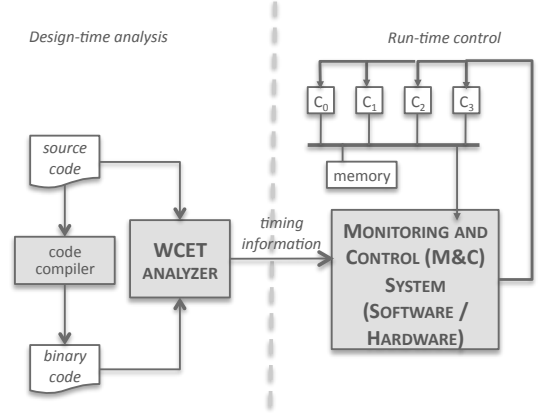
Design-time analysis

Run-time control

$C_0$ $C_1$ $C_2$ $C_3$

memory

source code

code compiler

binary code

WCET ANALYZER

timing information

MONITORING AND CONTROL (M&C) SYSTEM (SOFTWARE / HARDWARE)